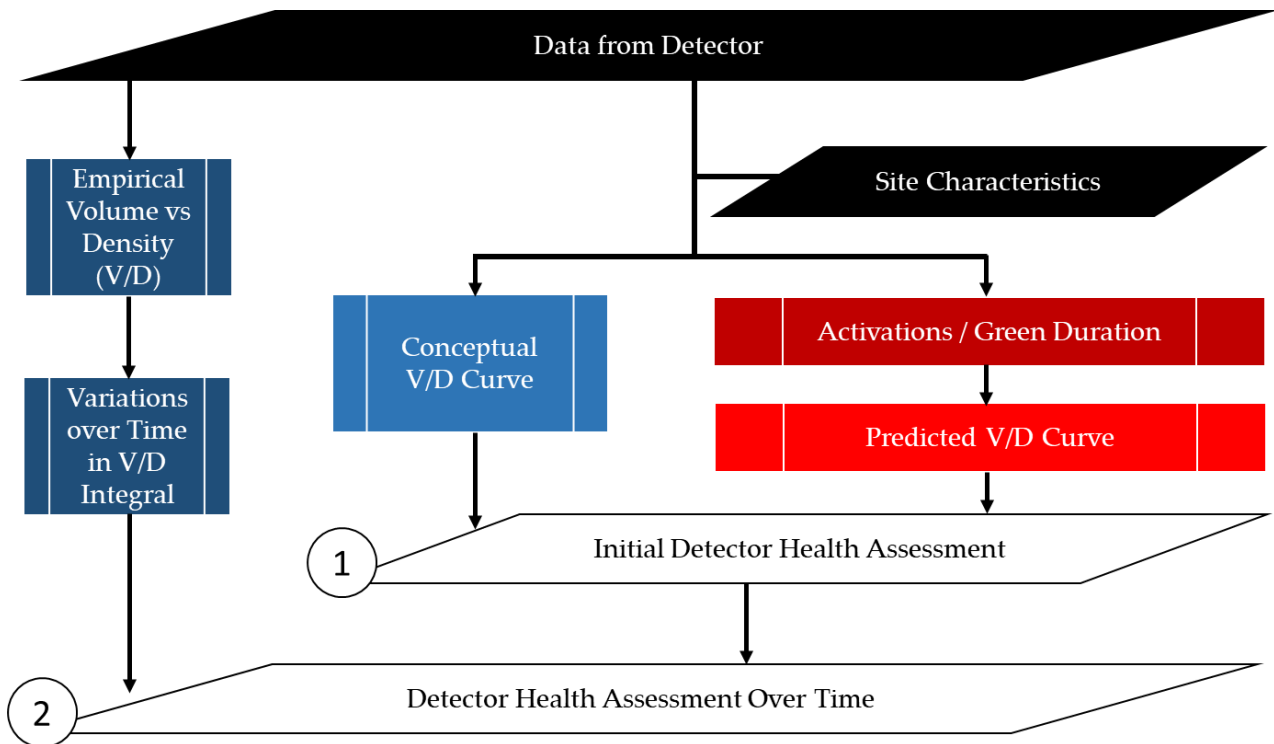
Data from Detector

Empirical Volume vs Density (V/D)

Variations over Time in V/D Integral

Site Characteristics

Conceptual V/D Curve

Activations / Green Duration

Predicted V/D Curve

1

Initial Detector Health Assessment

2

Detector Health Assessment Over Time